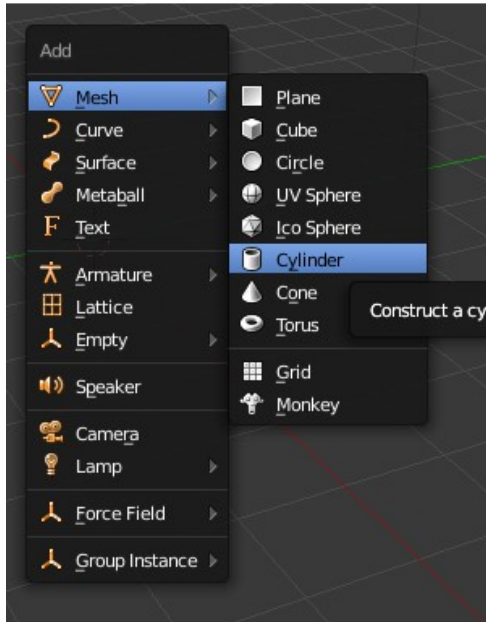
Add

Mesh
Curve
Surface
Metaball
Text

Armature
Lattice
Empty

Speaker

Camera
Lamp

Force Field

Group Instance

Plane
Cube
Circle
UV Sphere
Ico Sphere
Cylinder
Cone
Torus

Grid
Monkey

Construct a cy